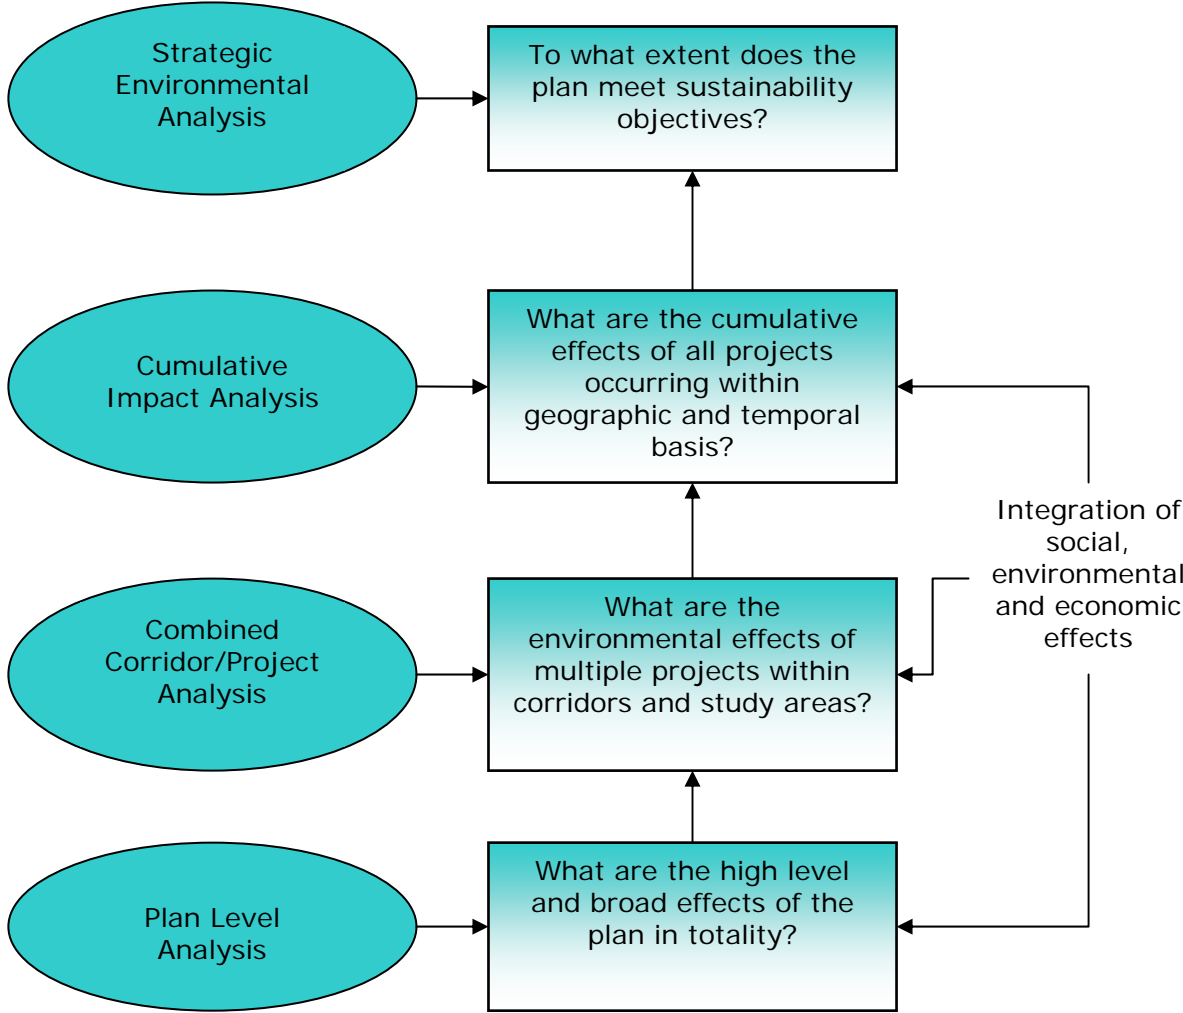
Strategic Environmental Analysis

To what extent does the plan meet sustainability objectives?

Cumulative Impact Analysis

What are the cumulative effects of all projects occurring within geographic and temporal basis?

Integration of social, environmental and economic effects

Combined Corridor/Project Analysis

What are the environmental effects of multiple projects within corridors and study areas?

Plan Level Analysis

What are the high level and broad effects of the plan in totality?